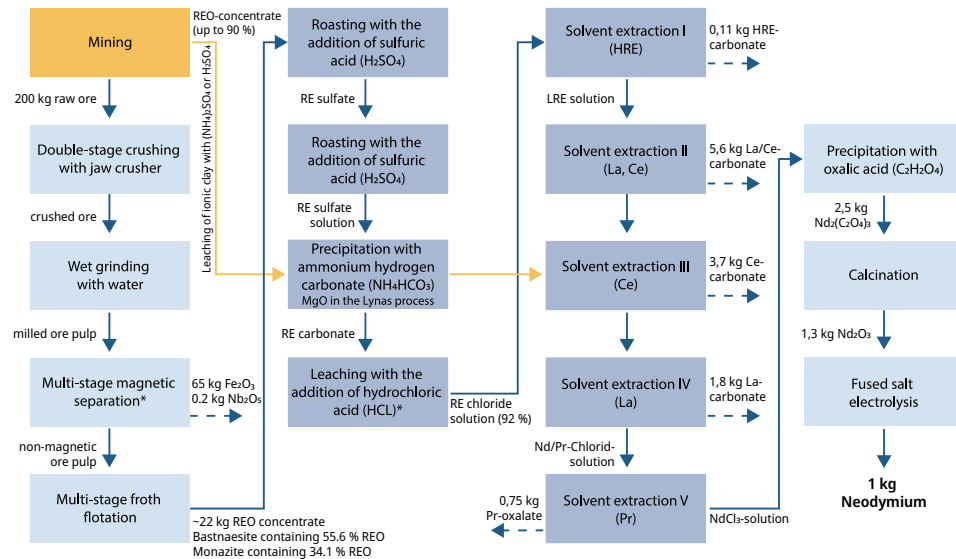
Mining

200 kg raw ore

Double-stage crushing with jaw crusher

crushed ore

Wet grinding with water

milled ore pulp

Multi-stage magnetic separation*

65 kg $Fe_2O_3$
0.2 kg $Nb_2O_5$

non-magnetic ore pulp

Multi-stage froth flotation

~22 kg REO concentrate
Bastnaesite containing 55.6 % REO
Monazite containing 34.1 % REO

REO-concentrate (up to 90 %)

Leaching of ionic clay with $(NH_4)_2SO_4$ or $H_2SO_4$

Roasting with the addition of sulfuric acid ($H_2SO_4$)

RE sulfate

Roasting with the addition of sulfuric acid ($H_2SO_4$)

RE sulfate solution

Precipitation with ammonium hydrogen carbonate ($NH_4HCO_3$)
MgO in the Lynas process

RE carbonate

Leaching with the addition of hydrochloric acid (HCL)*

RE chloride solution (92 %)

Solvent extraction I (HRE)

0,11 kg HRE-carbonate

LRE solution

Solvent extraction II (La, Ce)

5,6 kg La/Ce-carbonate

Solvent extraction III (Ce)

3,7 kg Ce-carbonate

Solvent extraction IV (La)

1,8 kg La-carbonate

Nd/Pr-Chlorid-solution

Solvent extraction V (Pr)

0,75 kg Pr-oxalate

$NdCl_3$-solution

Precipitation with oxalic acid ($C_2H_2O_4$)

2,5 kg $Nd_2(C_2O_4)_3$

Calcination

1,3 kg $Nd_2O_3$

Fused salt electrolysis

1 kg Neodymium